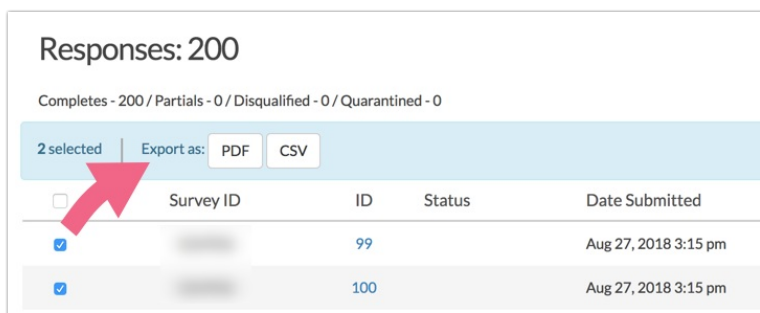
Responses: 200

Completes - 200 / Partials - 0 / Disqualified - 0 / Quarantined - 0

2 selected | Export as: PDF CSV

| | Survey ID | ID | Status | Date Submitted |
|---|---|---|---|---|
| | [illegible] | 99 | | Aug 27, 2018 3:15 pm |
| | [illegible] | 100 | | Aug 27, 2018 3:15 pm |